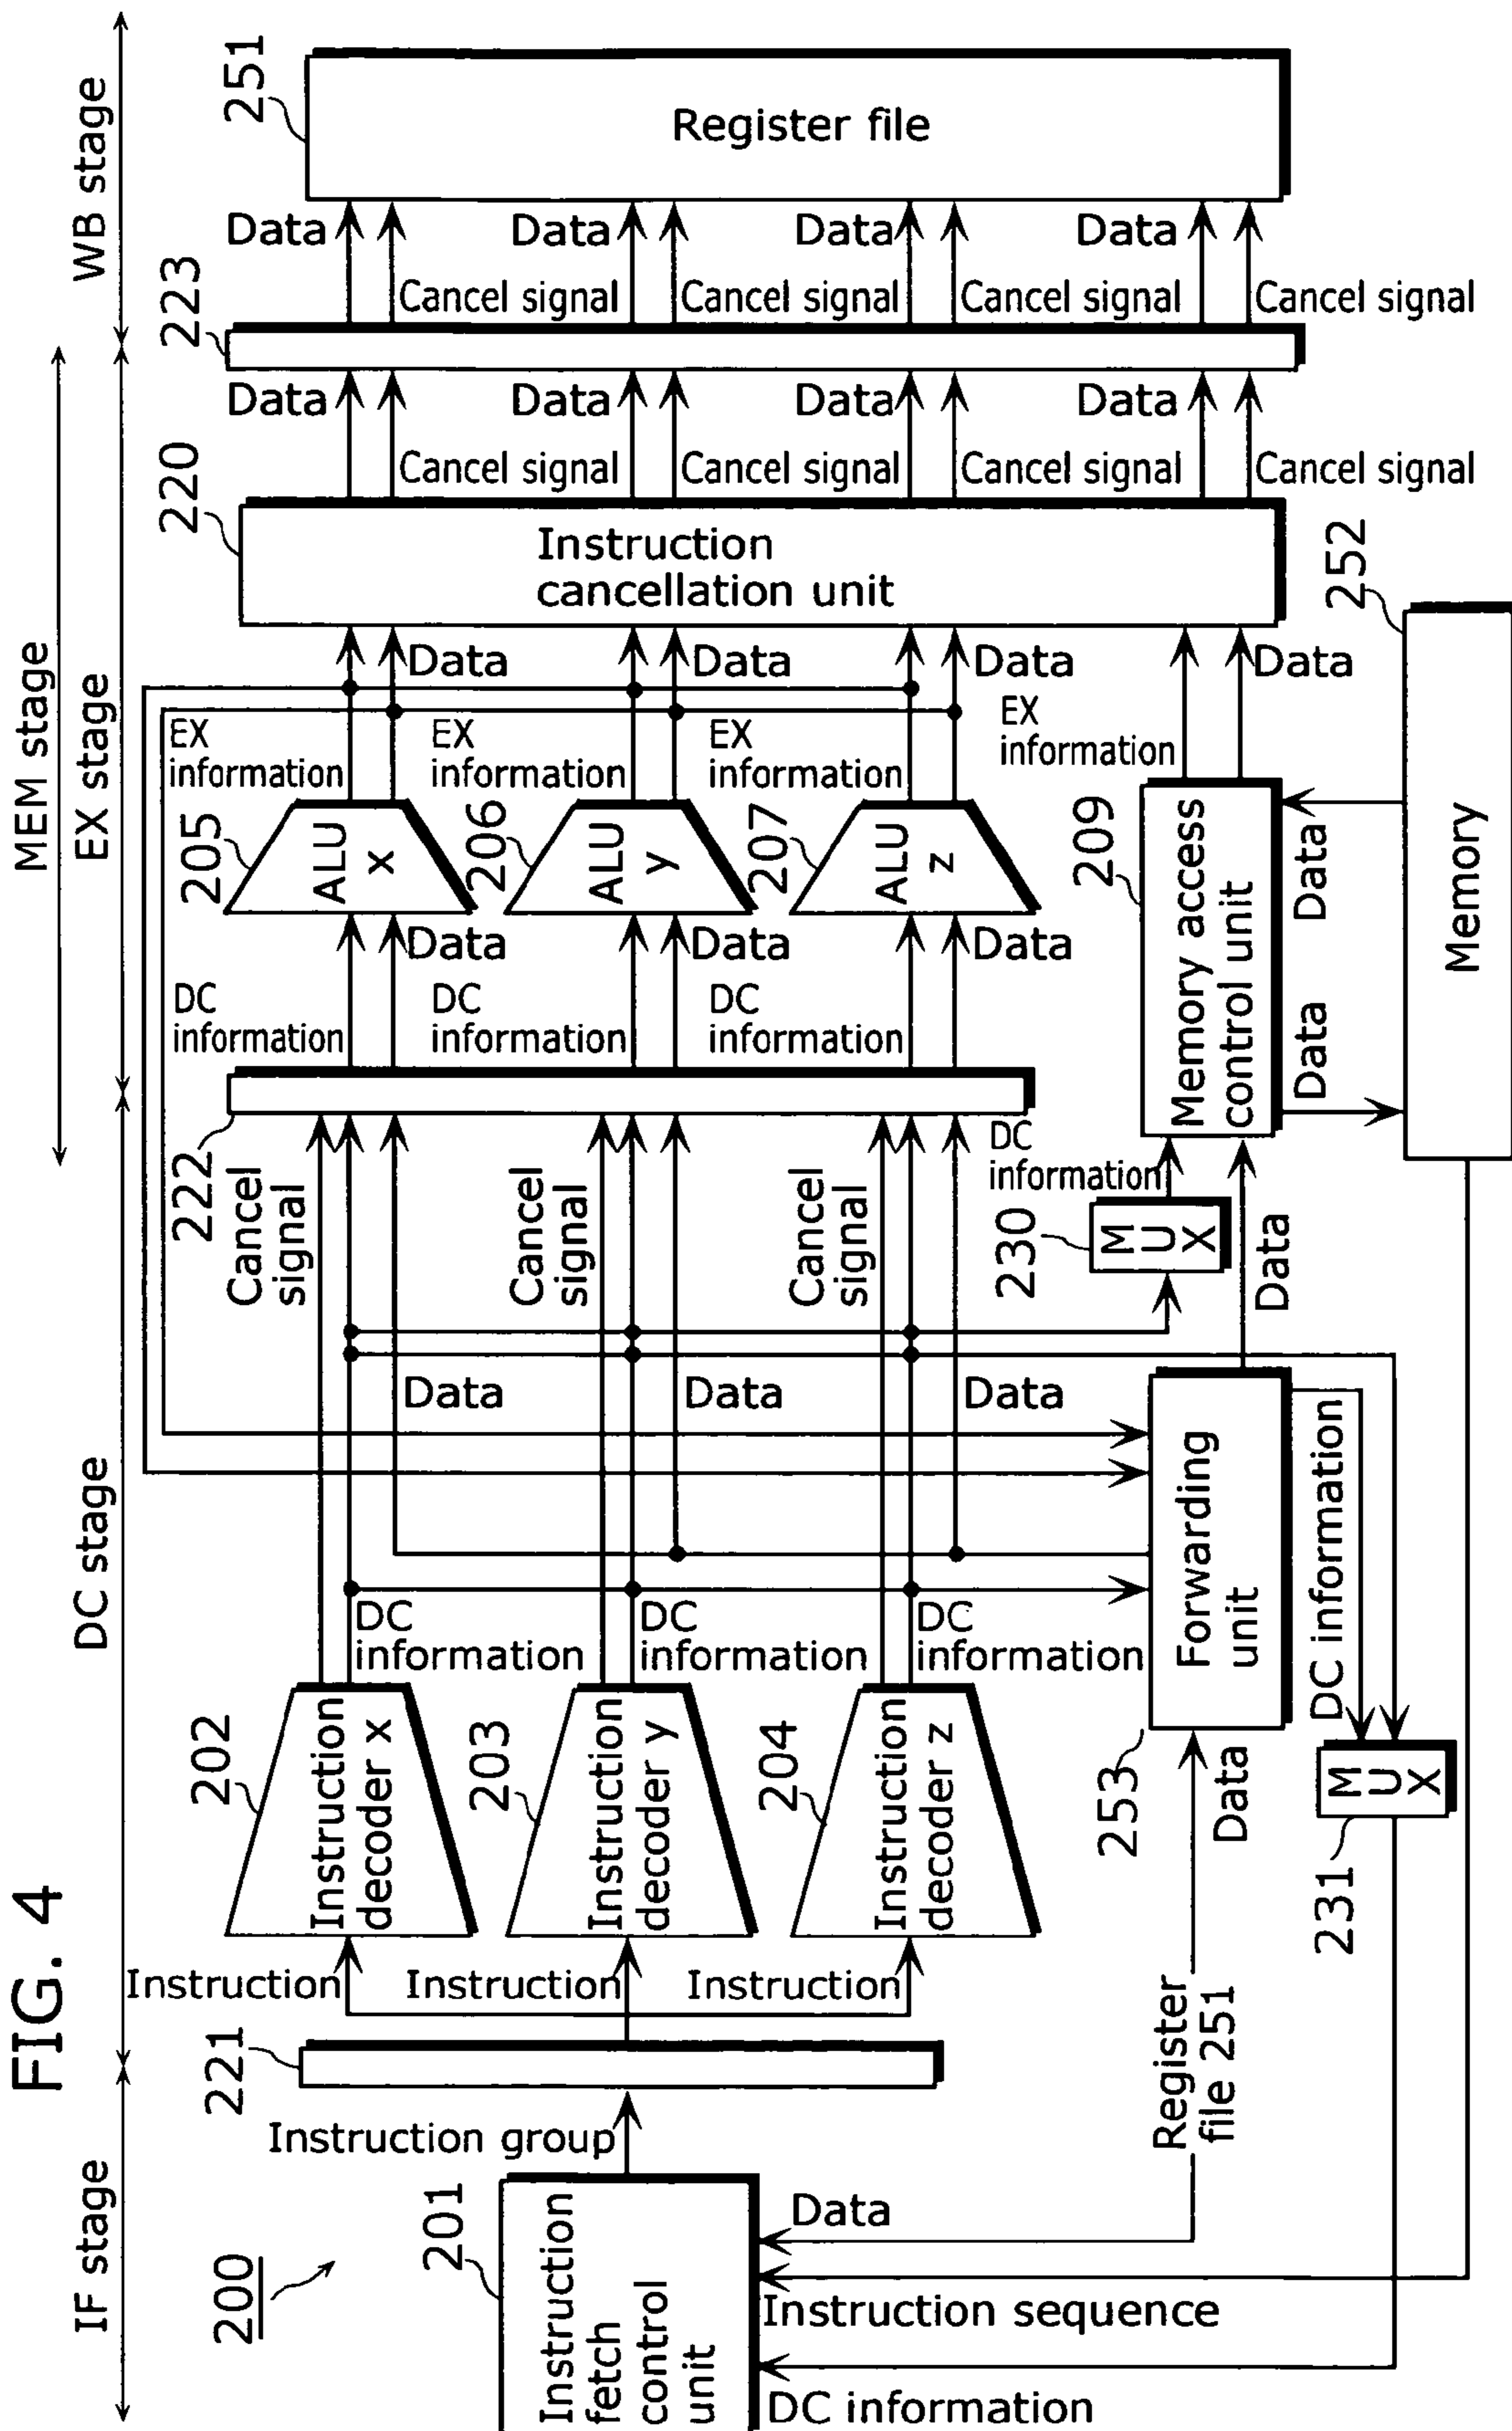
FIG. 4

WB stage
MEM stage
EX stage
DC stage
IF stage

251
Register file

Data
Cancel signal
Data
Cancel signal
Data
Cancel signal
Data
Cancel signal

223

Data
Cancel signal
Data
Cancel signal
Data
Cancel signal
Data
Cancel signal

220
Instruction cancellation unit

252
Memory

Data
Data
Data
Data

EX information
EX information
EX information
EX information

205
ALU x
206
ALU y
207
ALU z

209
Memory access control unit

Data
Data

Data
Data
Data

DC information
DC information
DC information

222
Cancel signal
Cancel signal
Cancel signal

DC information
230
MUX
Data

Data
Data
Data

Forwarding unit
DC information

DC information
DC information
DC information

202
Instruction decoder x
203
Instruction decoder y
204
Instruction decoder z

253
Data
MUX
231

Instruction
Instruction
Instruction

221
Instruction group

Register file 251

200
201
Instruction fetch control unit

Data
Instruction sequence
DC information